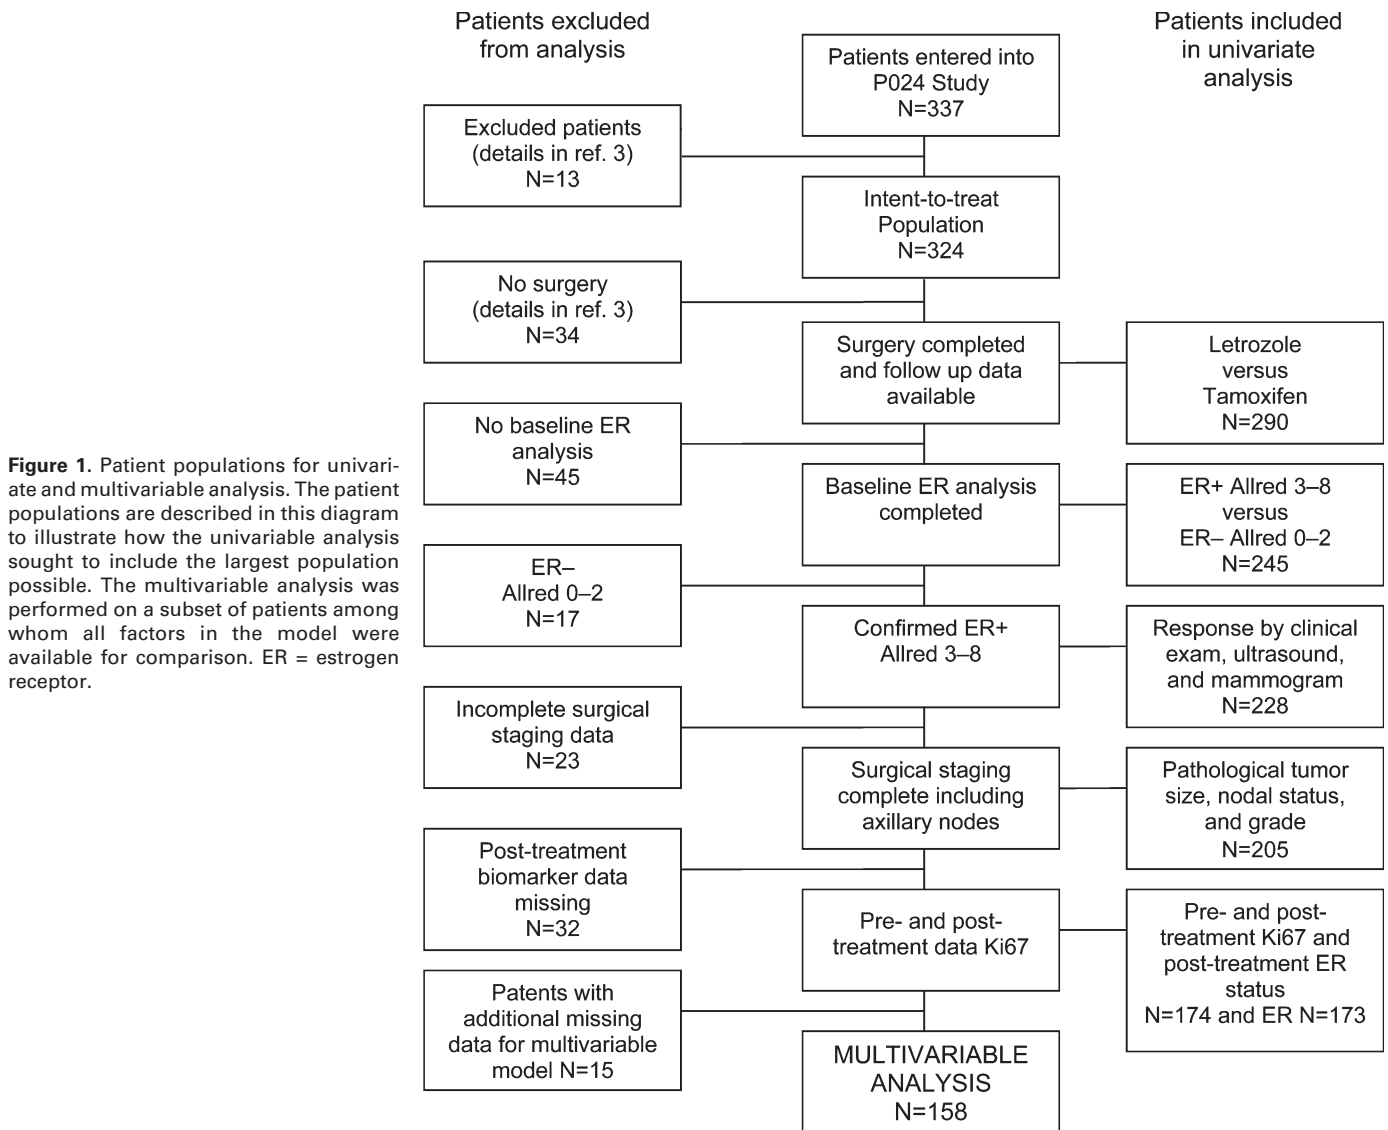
Figure 1. Patient populations for univariate and multivariable analysis. The patient populations are described in this diagram to illustrate how the univariable analysis sought to include the largest population possible. The multivariable analysis was performed on a subset of patients among whom all factors in the model were available for comparison. ER = estrogen receptor.

Patients excluded from analysis

Patients included in univariate analysis

Patients entered into P024 Study N=337

Excluded patients (details in ref. 3) N=13

Intent-to-treat Population N=324

No surgery (details in ref. 3) N=34

Surgery completed and follow up data available

Letrozole versus Tamoxifen N=290

No baseline ER analysis N=45

Baseline ER analysis completed

ER+ Allred 3–8 versus ER– Allred 0–2 N=245

ER– Allred 0–2 N=17

Confirmed ER+ Allred 3–8

Response by clinical exam, ultrasound, and mammogram N=228

Incomplete surgical staging data N=23

Surgical staging complete including axillary nodes

Pathological tumor size, nodal status, and grade N=205

Post-treatment biomarker data missing N=32

Pre- and post-treatment data Ki67

Pre- and post-treatment Ki67 and post-treatment ER status N=174 and ER N=173

Patents with additional missing data for multivariable model N=15

MULTIVARIABLE ANALYSIS N=158